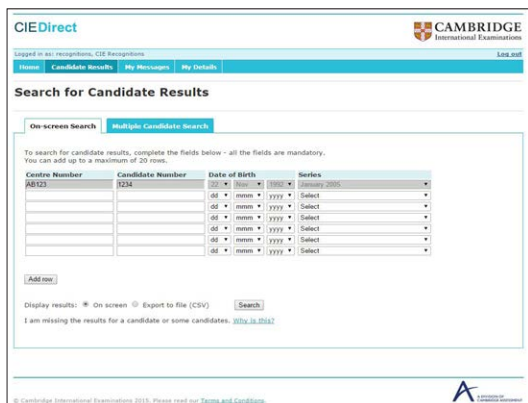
CIEDirect

CAMBRIDGE
International Examinations

Logged in as: recognitions, CIE Recognitions

Log out

Home | Candidate Results | My Messages | My Details

Search for Candidate Results

On-screen Search | Multiple Candidate Search

To search for candidate results, complete the fields below - all the fields are mandatory. You can add up to a maximum of 20 rows.

| Centre Number | Candidate Number | Date of Birth | | | Series |
|---|---|---|---|---|---|
| AB123 | 1234 | 22 | Nov | 1992 | January 2005 |
| | | dd | mmm | yyyy | Select |
| | | dd | mmm | yyyy | Select |
| | | dd | mmm | yyyy | Select |
| | | dd | mmm | yyyy | Select |
| | | dd | mmm | yyyy | Select |
| | | dd | mmm | yyyy | Select |

Add row

Display results: On screen Export to file (CSV) Search

I am missing the results for a candidate or some candidates. Why is this?

© Cambridge International Examinations 2015. Please read our Terms and Conditions.

A DIVISION OF CAMBRIDGE ASSESSMENT